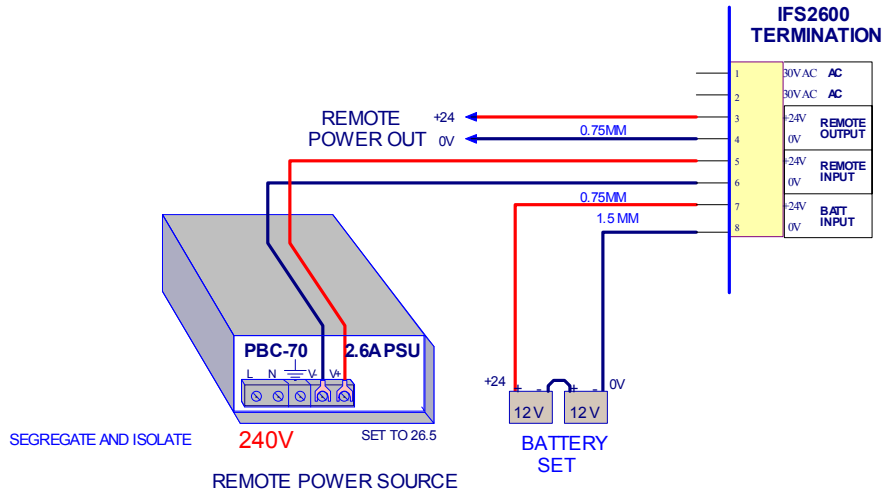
IFS2600
TERMINATION

1 30V AC AC
2 30V AC AC
3 +24V REMOTE OUTPUT
4 0V
5 +24V REMOTE INPUT
6 0V
7 +24V BATT INPUT
8 0V

REMOTE POWER OUT

+24

0V

0.75MM

0.75MM

1.5 MM

PBC-70 2.6A PSU

L N V- V+

+24 + - + - 0V

12 V 12 V

BATTERY SET

SEGREGATE AND ISOLATE

240V

SET TO 26.5

REMOTE POWER SOURCE